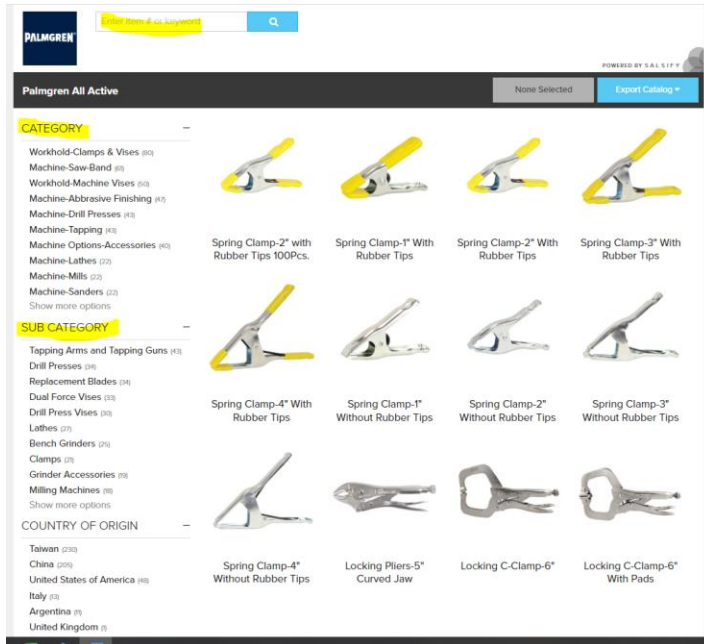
PALMGREN

Enter item # or keyword

POWERED BY SALSIFY

Palmgren All Active

None Selected

Export Catalog

CATEGORY –

Workhold-Clamps & Vises (80)
Machine-Saw-Band (61)
Workhold-Machine Vises (50)
Machine-Abrasive Finishing (47)
Machine-Drill Presses (43)
Machine-Tapping (43)
Machine Options-Accessories (40)
Machine-Lathes (22)
Machine-Mills (22)
Machine-Sanders (22)
Show more options

SUB CATEGORY –

Tapping Arms and Tapping Guns (43)
Drill Presses (34)
Replacement Blades (34)
Dual Force Vises (33)
Drill Press Vises (30)
Lathes (27)
Bench Grinders (25)
Clamps (21)
Grinder Accessories (19)
Milling Machines (18)
Show more options

COUNTRY OF ORIGIN –

Taiwan (230)
China (205)
United States of America (48)
Italy (13)
Argentina (1)
United Kingdom (1)

Spring Clamp-2" with Rubber Tips 100Pcs.

Spring Clamp-1" With Rubber Tips

Spring Clamp-2" With Rubber Tips

Spring Clamp-3" With Rubber Tips

Spring Clamp-4" With Rubber Tips

Spring Clamp-1" Without Rubber Tips

Spring Clamp-2" Without Rubber Tips

Spring Clamp-3" Without Rubber Tips

Spring Clamp-4" Without Rubber Tips

Locking Pliers-5" Curved Jaw

Locking C-Clamp-6"

Locking C-Clamp-6" With Pads